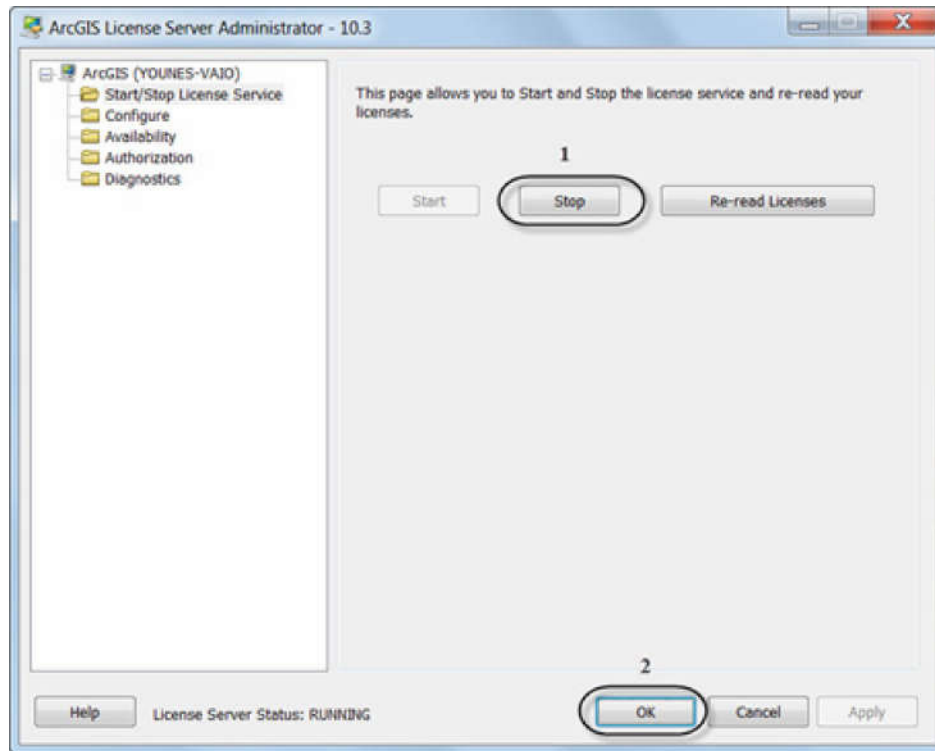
ArcGIS License Server Administrator - 10.3

ArcGIS (YOUNES-VAIO)
Start/Stop License Service
Configure
Availability
Authorization
Diagnostics

This page allows you to Start and Stop the license service and re-read your licenses.

1

Start
Stop
Re-read Licenses

2

Help
License Server Status: RUNNING
OK
Cancel
Apply